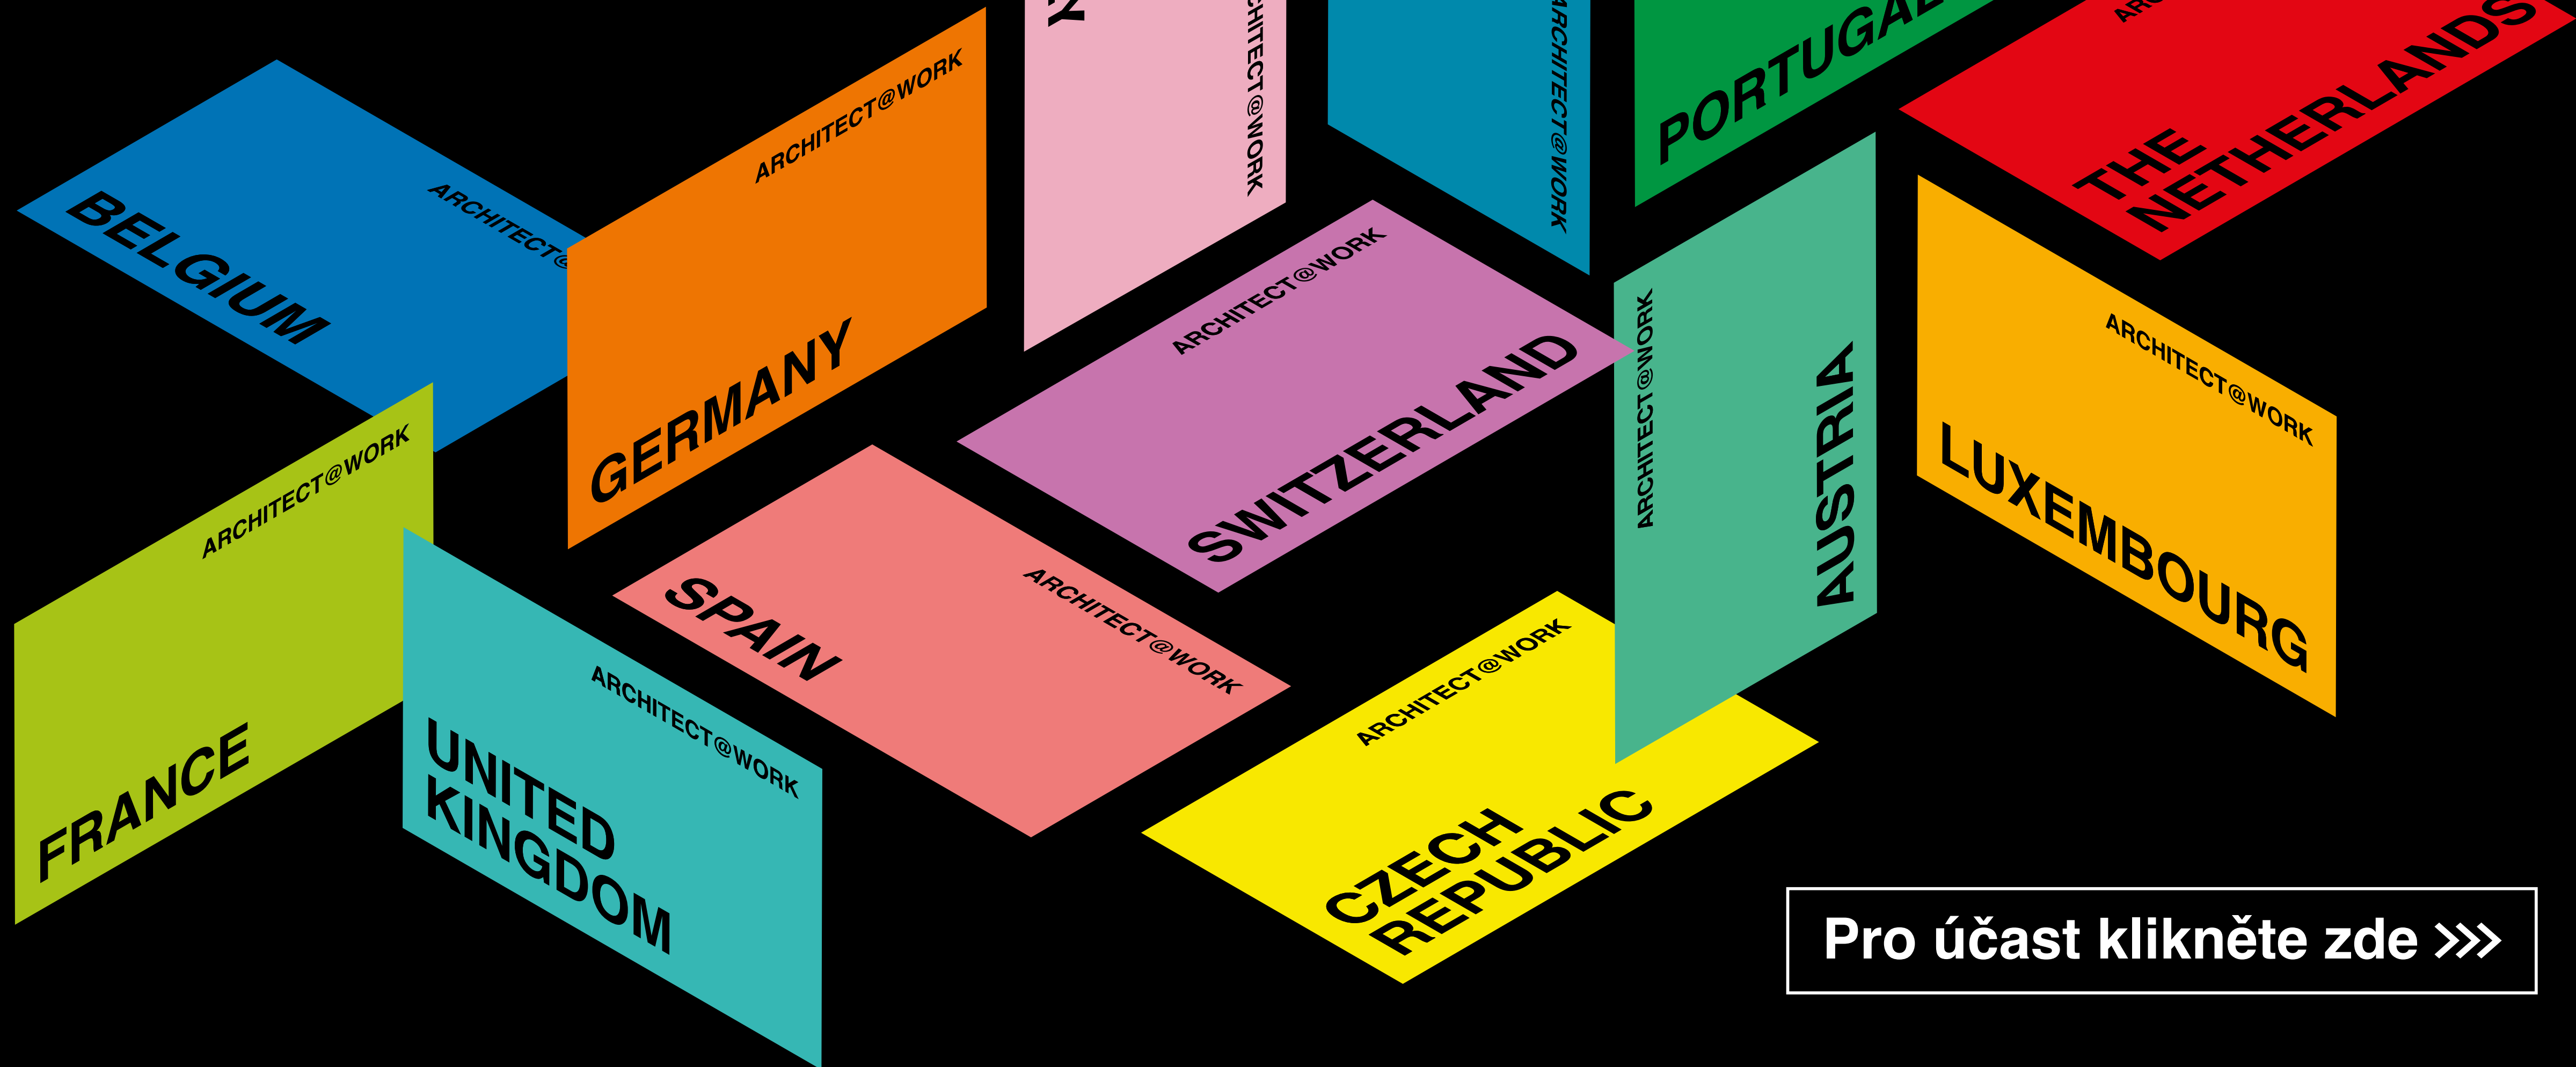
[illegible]

ARCHITECT@WORK

ARCHITECT@WORK

PORTUGAL

ARCHITECT@WORK

THE NETHERLANDS

BELGIUM

ARCHITECT@WORK

ARCHITECT@WORK

GERMANY

ARCHITECT@WORK

SWITZERLAND

ARCHITECT@WORK

AUSTRIA

ARCHITECT@WORK

LUXEMBOURG

ARCHITECT@WORK

FRANCE

SPAIN

ARCHITECT@WORK

ARCHITECT@WORK

UNITED KINGDOM

ARCHITECT@WORK

CZECH REPUBLIC

Pro účast klikněte zde >>>